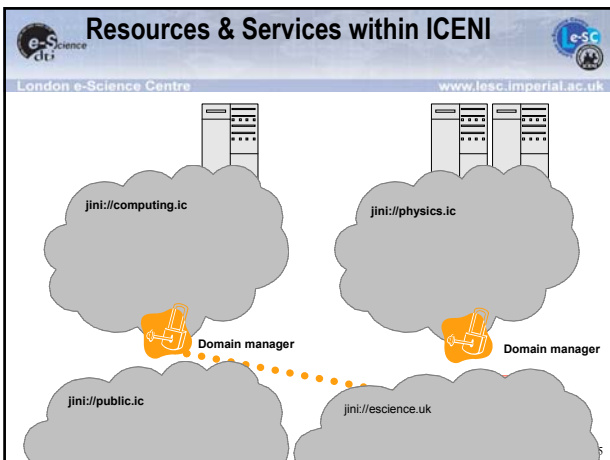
Resources & Services within ICENI

e-Science dti

LeSC

London e-Science Centre

www.lesc.imperial.ac.uk

jini://computing.ic

jini://physics.ic

Domain manager

Domain manager

jini://public.ic

jini://escience.uk

5